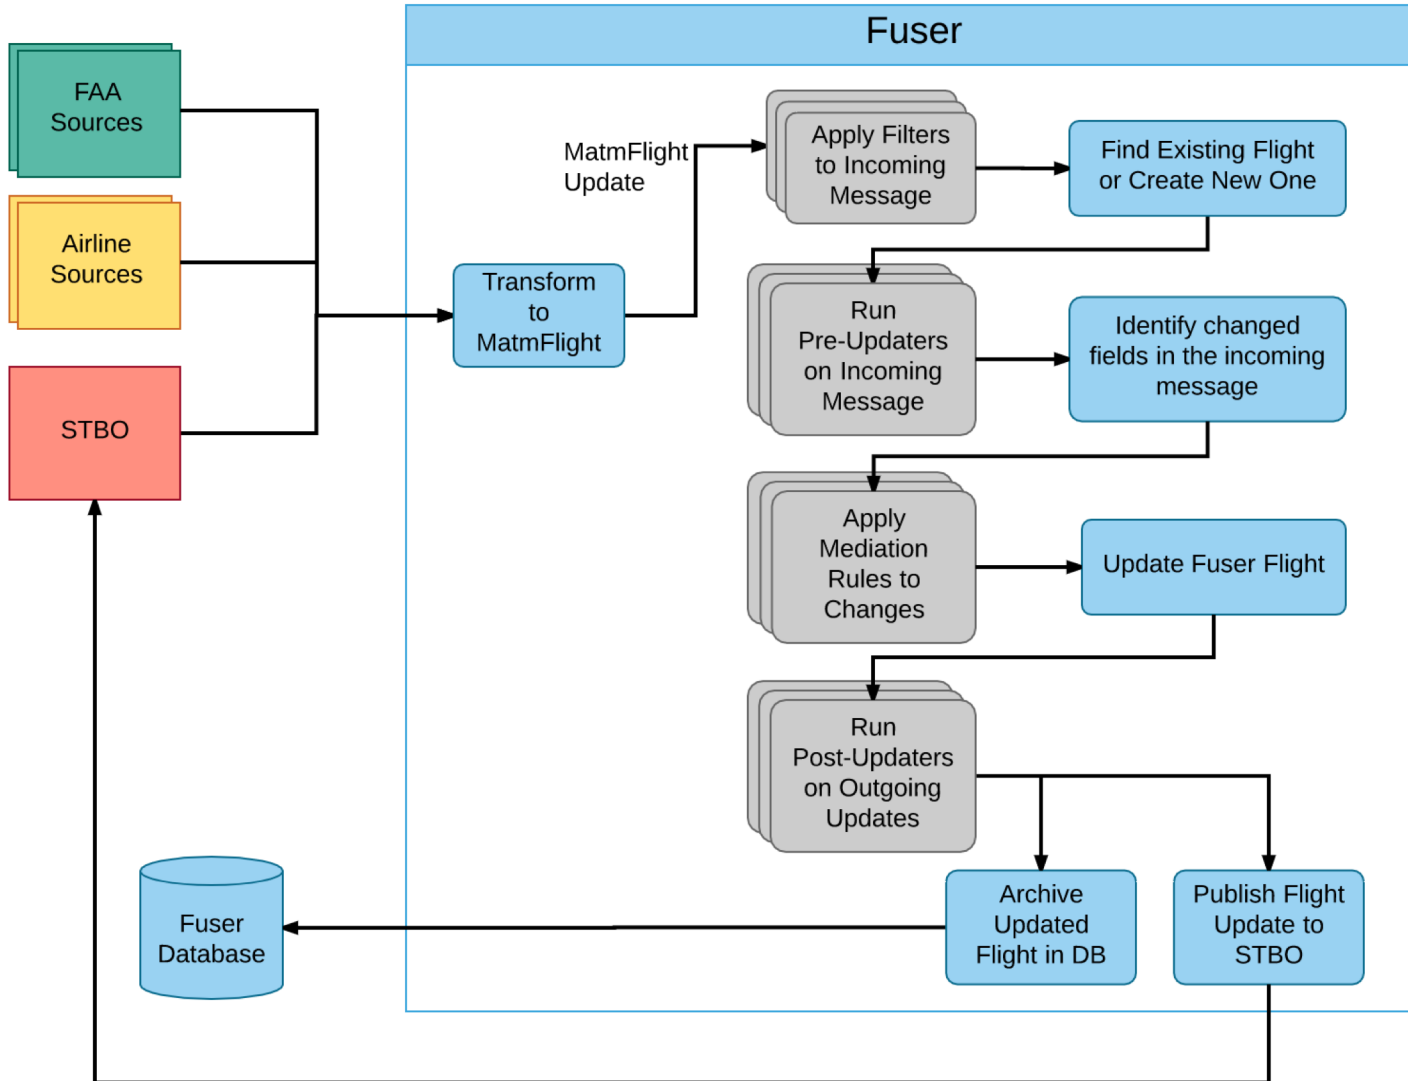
Fuser

FAA Sources

Airline Sources

STBO

Transform to MatmFlight

MatmFlight Update

Apply Filters to Incoming Message

Find Existing Flight or Create New One

Run Pre-Updaters on Incoming Message

Identify changed fields in the incoming message

Apply Mediation Rules to Changes

Update Fuser Flight

Run Post-Updaters on Outgoing Updates

Fuser Database

Archive Updated Flight in DB

Publish Flight Update to STBO